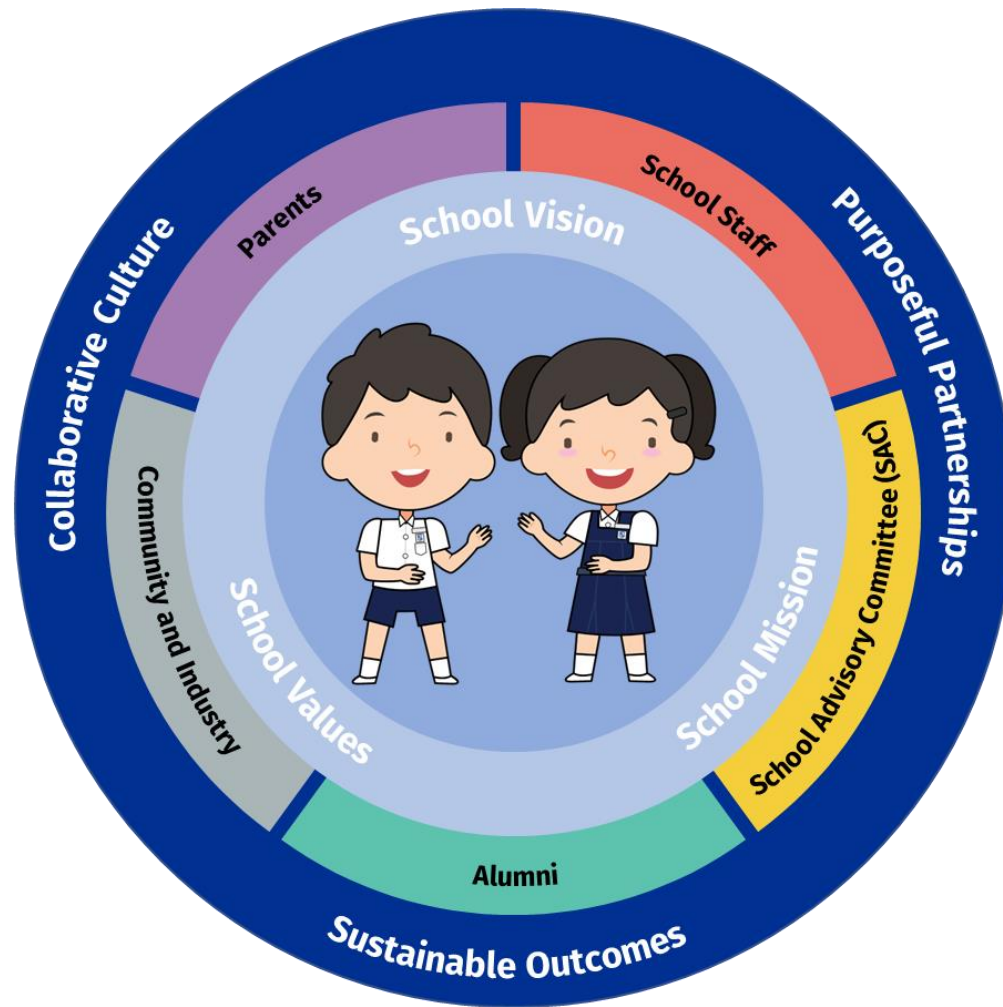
Collaborative Culture

Purposeful Partnerships

Sustainable Outcomes

Parents

School Staff

School Advisory Committee (SAC)

Alumni

Community and Industry

School Vision

School Mission

School Values